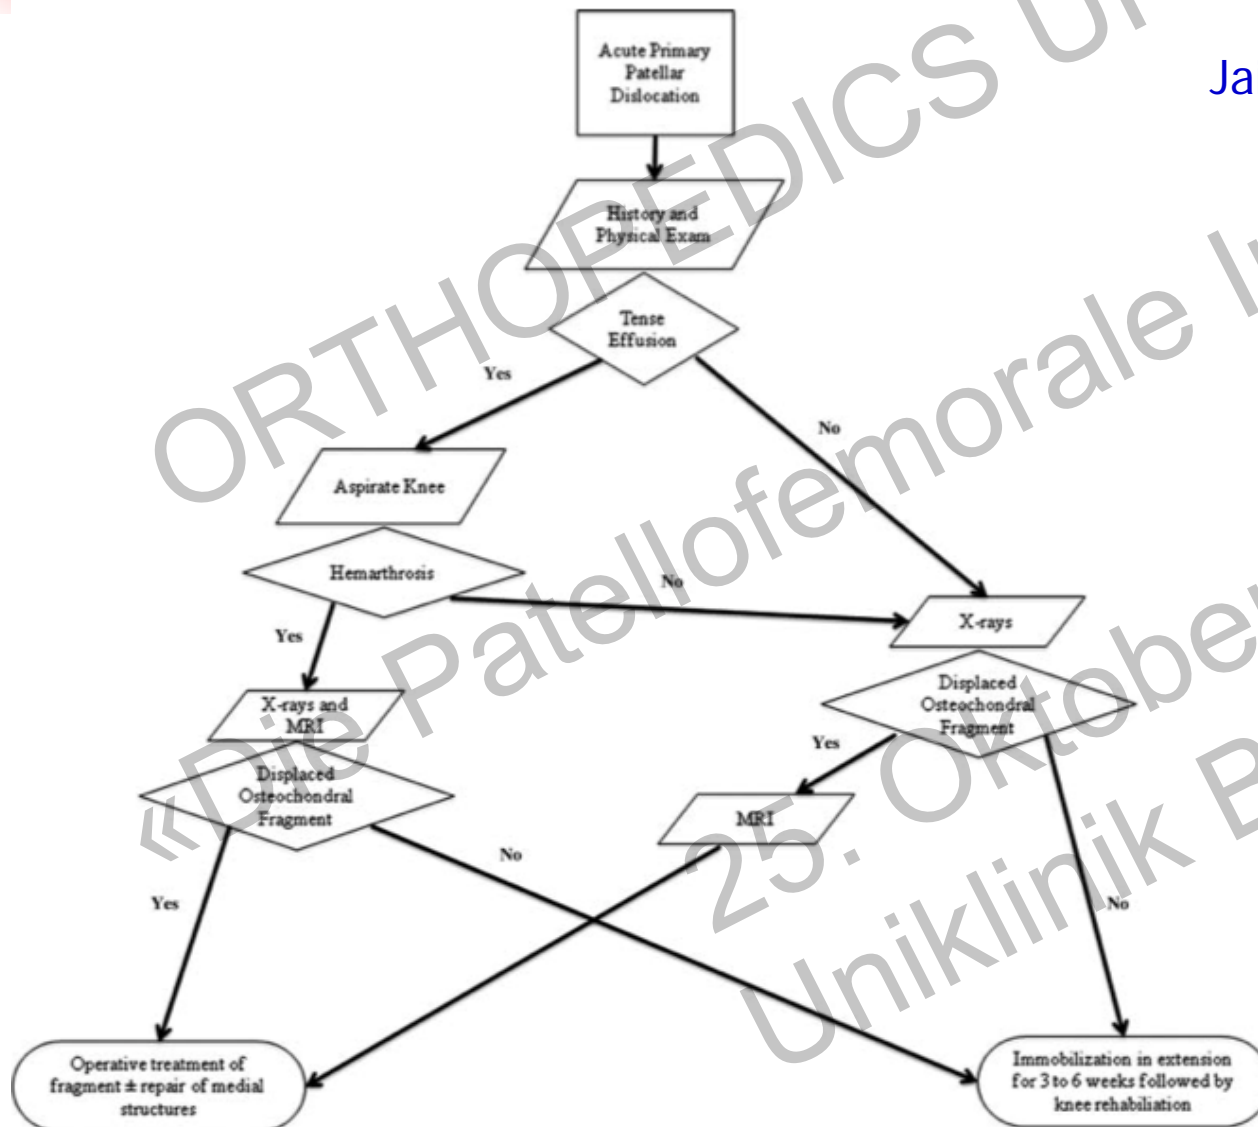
Acute Primary Patellar Dislocation

Ja

History and Physical Exam

Tense Effusion

Yes

No

Aspirate Knee

Hemarthrosis

No

Yes

X-rays

X-rays and MRI

Displaced Osteochondral Fragment

Yes

Displaced Osteochondral Fragment

MRI

No

Yes

No

Operative treatment of fragment ± repair of medial structures

Immobilization in extension for 3 to 6 weeks followed by knee rehabiliation

ORTHOPEDICS U

«Die Patellofemorale I

25. Oktober

Uniklinik B